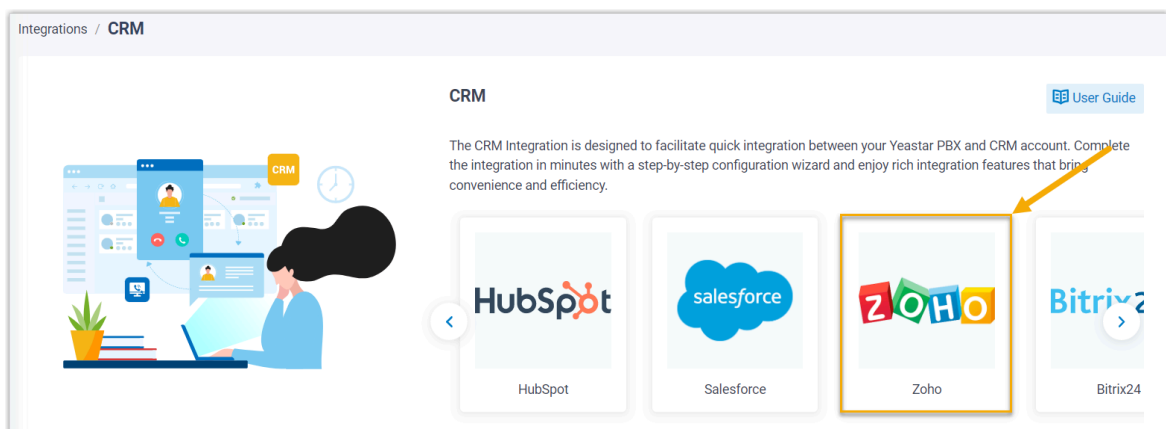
Integrations / CRM

CRM

User Guide

The CRM Integration is designed to facilitate quick integration between your Yeastar PBX and CRM account. Complete the integration in minutes with a step-by-step configuration wizard and enjoy rich integration features that bring convenience and efficiency.

CRM

HubSpot

HubSpot

salesforce

Salesforce

ZOHO

Zoho

Bitrix2

Bitrix24